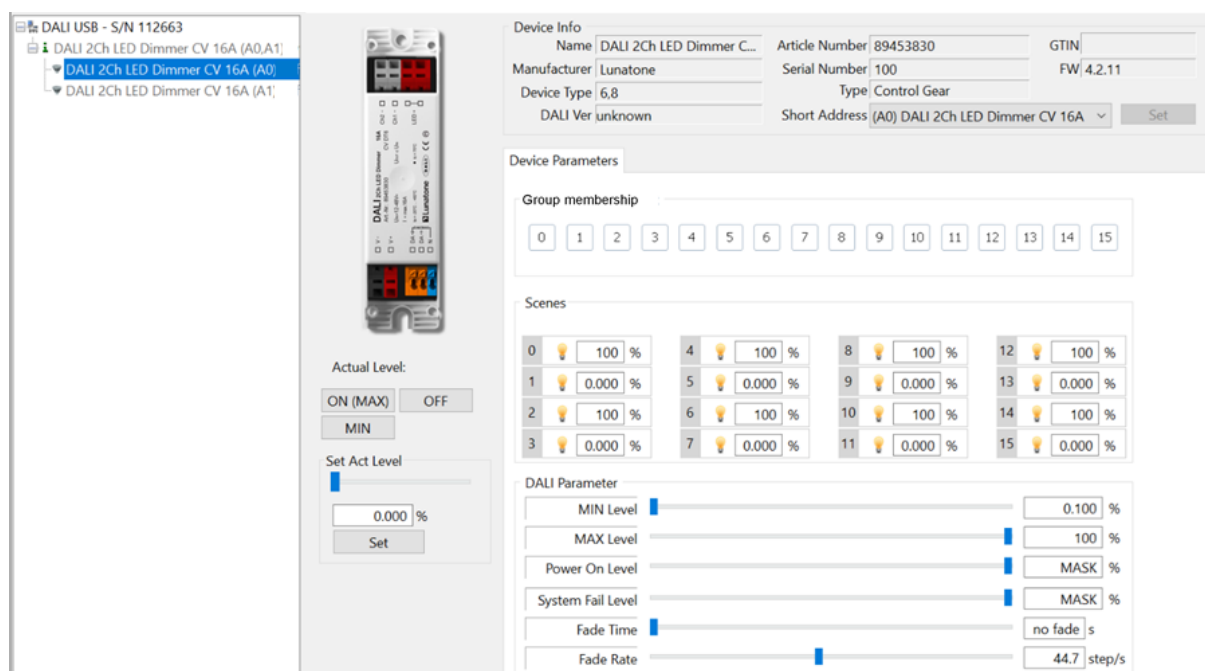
DALI USB - S/N 112663
DALI 2Ch LED Dimmer CV 16A (A0,A1)
DALI 2Ch LED Dimmer CV 16A (A0)
DALI 2Ch LED Dimmer CV 16A (A1)

Actual Level:
ON (MAX)
OFF
MIN
Set Act Level
0.000 %
Set

Device Info
Name DALI 2Ch LED Dimmer C...
Article Number 89453830
GTIN
Manufacturer Lunatone
Serial Number 100
FW 4.2.11
Device Type 6,8
Type Control Gear
DALI Ver unknown
Short Address (A0) DALI 2Ch LED Dimmer CV 16A
Set

Device Parameters

Group membership
0 1 2 3 4 5 6 7 8 9 10 11 12 13 14 15

Scenes
| | | | | | | | | | | | |
|---|---|---|---|---|---|---|---|---|---|---|---|
| 0 | 100 | % | 4 | 100 | % | 8 | 100 | % | 12 | 100 | % |
| 1 | 0.000 | % | 5 | 0.000 | % | 9 | 0.000 | % | 13 | 0.000 | % |
| 2 | 100 | % | 6 | 100 | % | 10 | 100 | % | 14 | 100 | % |
| 3 | 0.000 | % | 7 | 0.000 | % | 11 | 0.000 | % | 15 | 0.000 | % |

DALI Parameter
MIN Level 0.100 %
MAX Level 100 %
Power On Level MASK %
System Fail Level MASK %
Fade Time no fade s
Fade Rate 44.7 step/s